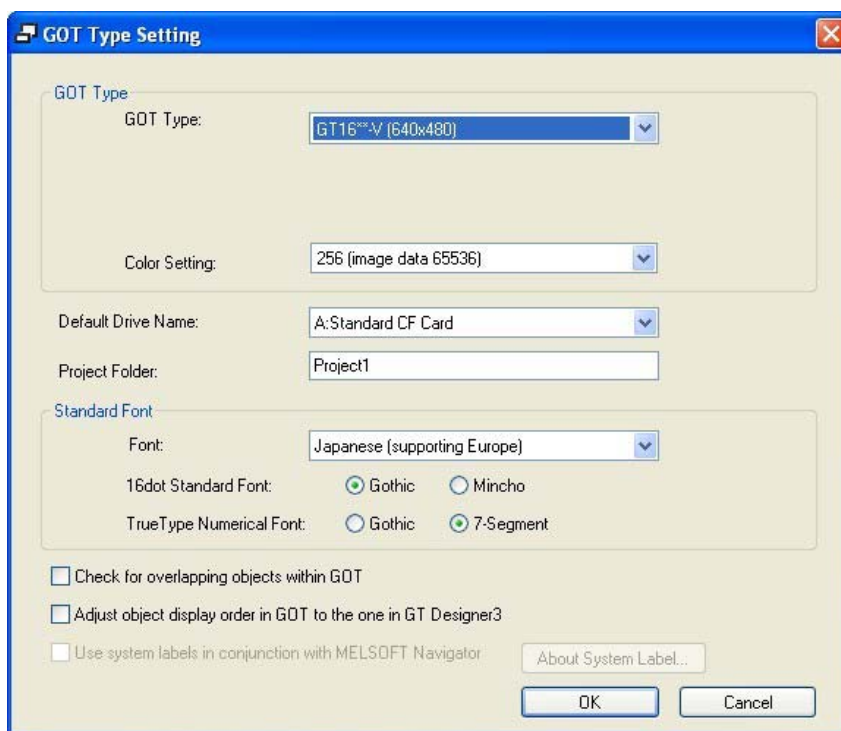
GOT Type Setting

GOT Type

GOT Type: GT16**-V (640x480)

Color Setting: 256 (image data 65536)

Default Drive Name: A:Standard CF Card

Project Folder: Project1

Standard Font

Font: Japanese (supporting Europe)

16dot Standard Font: Gothic Mincho

TrueType Numerical Font: Gothic 7-Segment

Check for overlapping objects within GOT

Adjust object display order in GOT to the one in GT Designer3

Use system labels in conjunction with MELSOFT Navigator

About System Label...

OK

Cancel